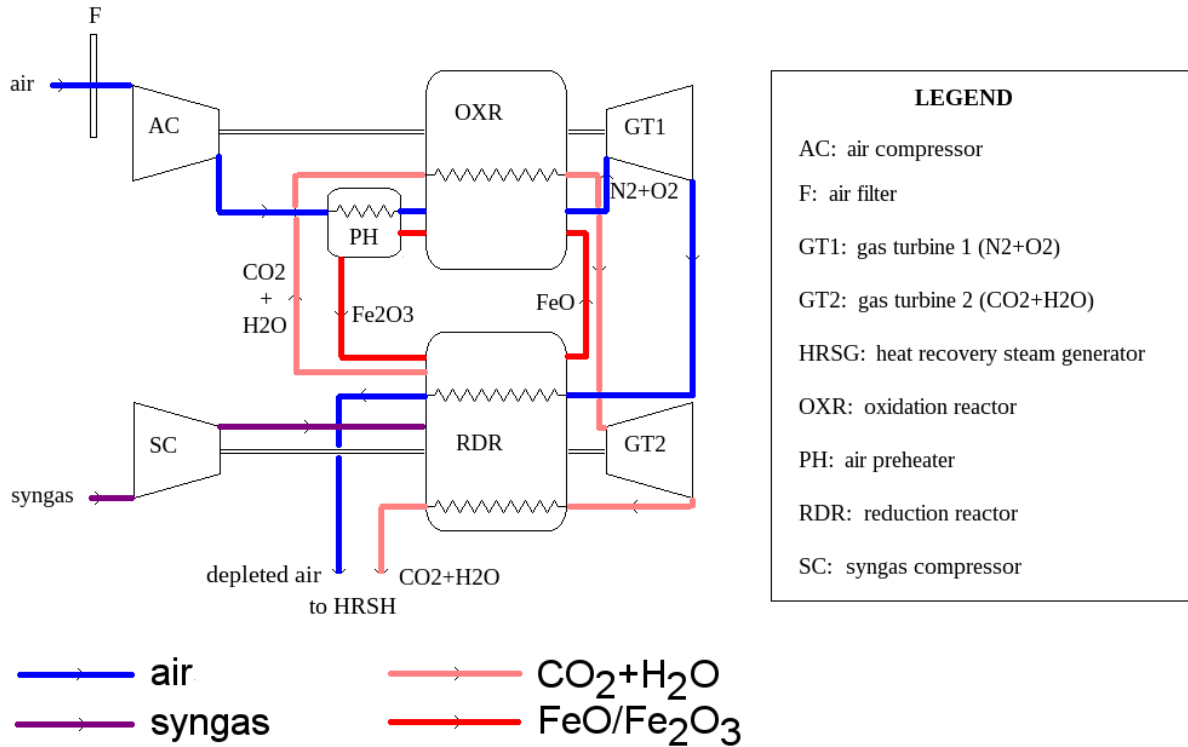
F

air

AC

OXR

GT1

N2+O2

PH

CO2
+
H2O

Fe2O3

FeO

SC

RDR

GT2

syngas

depleted air
to HRSH

CO2+H2O

LEGEND

AC: air compressor

F: air filter

GT1: gas turbine 1 (N2+O2)

GT2: gas turbine 2 (CO2+H2O)

HRSG: heat recovery steam generator

OXR: oxidation reactor

PH: air preheater

RDR: reduction reactor

SC: syngas compressor

air

syngas

$CO_2+H_2O$

$FeO/Fe_2O_3$